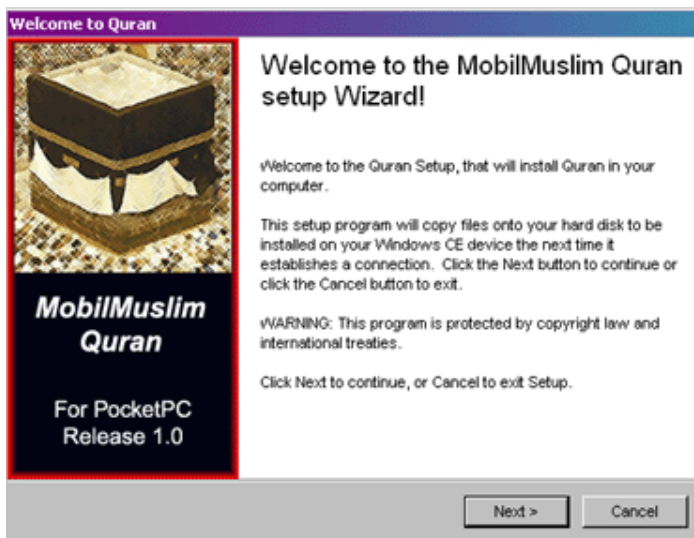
Welcome to Quran

MobilMuslim Quran

For PocketPC Release 1.0

Welcome to the MobilMuslim Quran setup Wizard!

Welcome to the Quran Setup, that will install Quran in your computer.

This setup program will copy files onto your hard disk to be installed on your Windows CE device the next time it establishes a connection. Click the Next button to continue or click the Cancel button to exit.

WARNING: This program is protected by copyright law and international treaties.

Click Next to continue, or Cancel to exit Setup.

Next >

Cancel